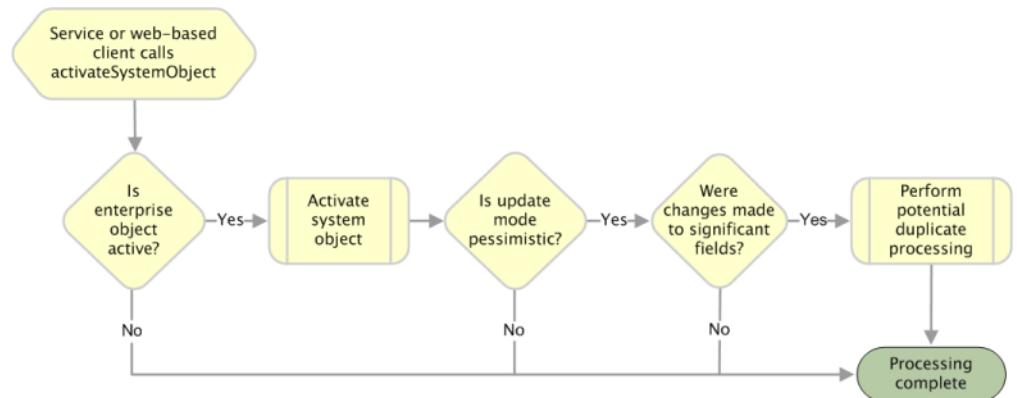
Service or web-based client calls activateSystemObject

Is enterprise object active?

Yes

Activate system object

Is update mode pessimistic?

Yes

Were changes made to significant fields?

Yes

Perform potential duplicate processing

No

No

No

Processing complete